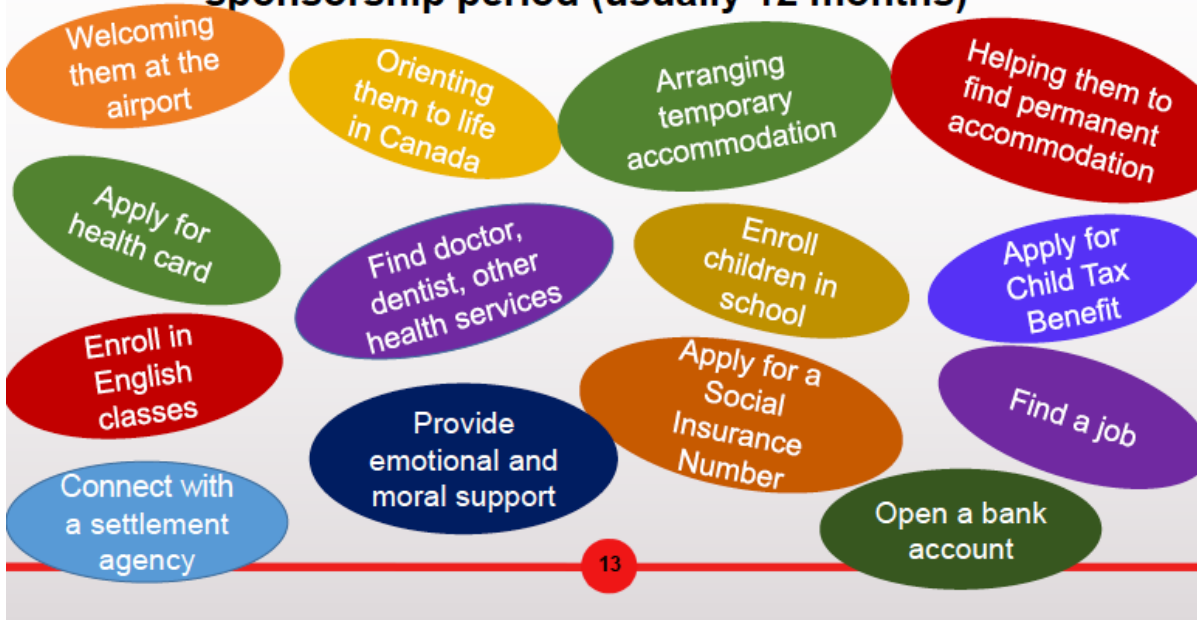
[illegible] sponsorship period (usually 12 months)

Welcoming them at the airport

Orienting them to life in Canada

Arranging temporary accommodation

Helping them to find permanent accommodation

Apply for health card

Find doctor, dentist, other health services

Enroll children in school

Apply for Child Tax Benefit

Enroll in English classes

Apply for a Social Insurance Number

Find a job

Provide emotional and moral support

Connect with a settlement agency

Open a bank account

13